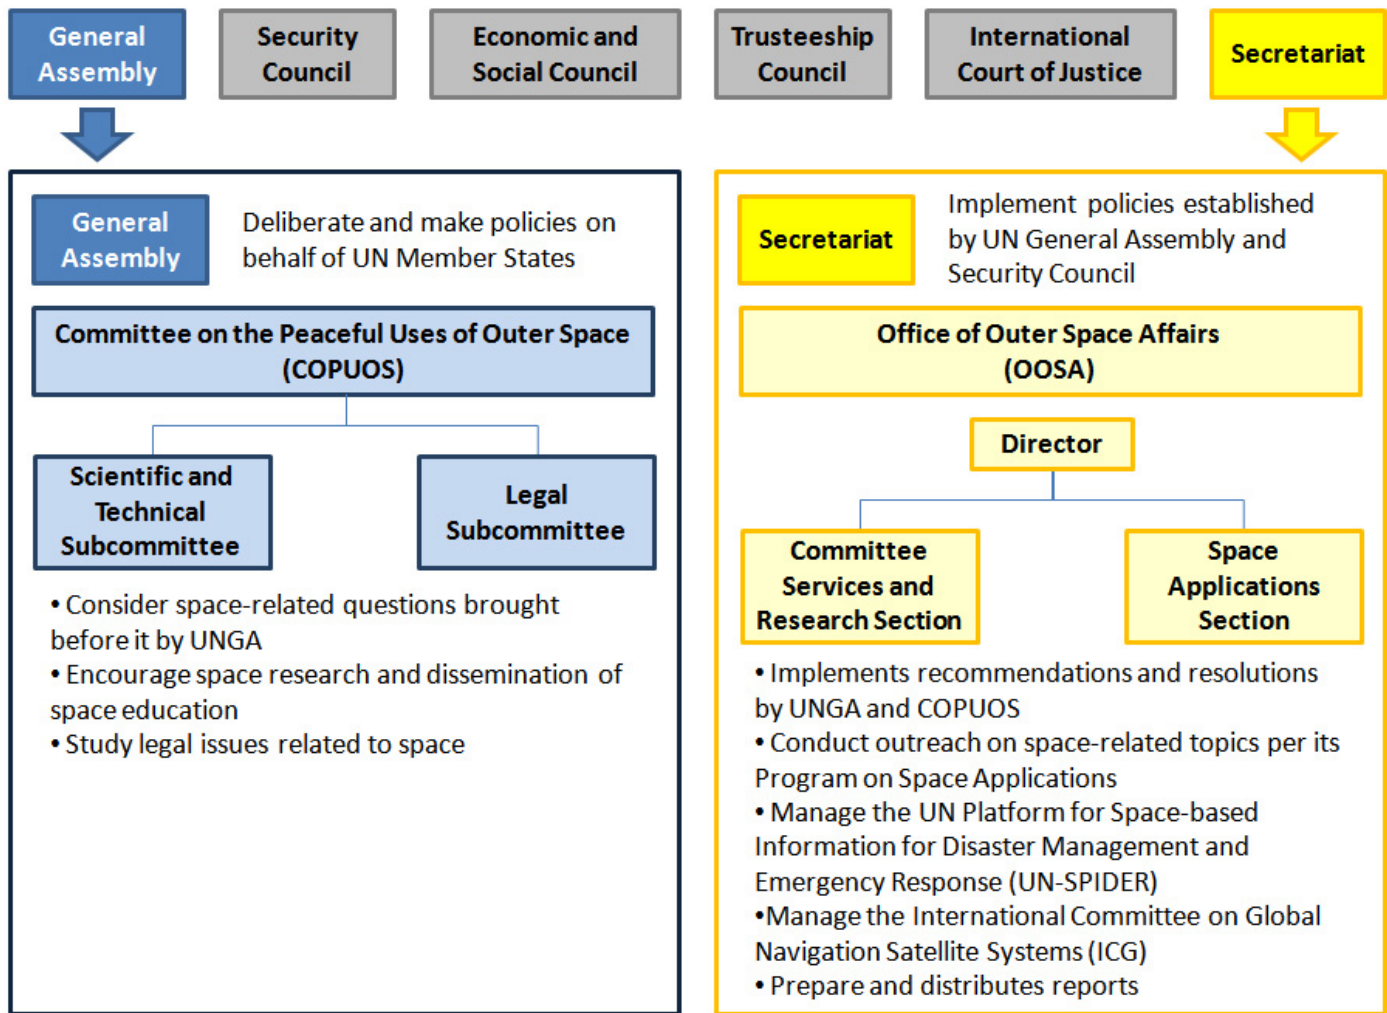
General Assembly

Security Council

Economic and Social Council

Trusteeship Council

International Court of Justice

Secretariat

General Assembly

Deliberate and make policies on behalf of UN Member States

Committee on the Peaceful Uses of Outer Space (COPUOS)

Scientific and Technical Subcommittee

Legal Subcommittee

• Consider space-related questions brought before it by UNGA
• Encourage space research and dissemination of space education
• Study legal issues related to space

Secretariat

Implement policies established by UN General Assembly and Security Council

Office of Outer Space Affairs (OOSA)

Director

Committee Services and Research Section

Space Applications Section

• Implements recommendations and resolutions by UNGA and COPUOS
• Conduct outreach on space-related topics per its Program on Space Applications
• Manage the UN Platform for Space-based Information for Disaster Management and Emergency Response (UN-SPIDER)
•Manage the International Committee on Global Navigation Satellite Systems (ICG)
• Prepare and distributes reports